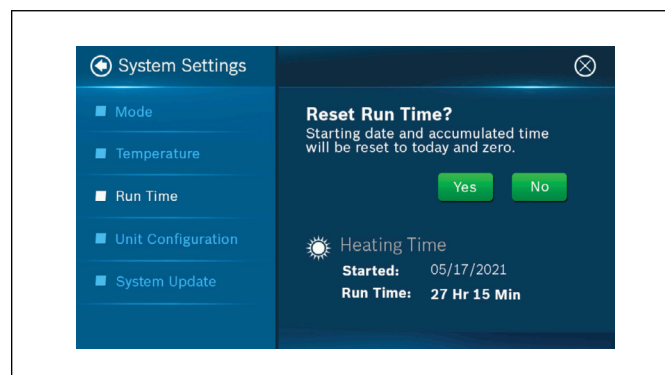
System Settings

Mode

Temperature

Run Time

Unit Configuration

System Update

Reset Run Time?

Starting date and accumulated time will be reset to today and zero.

Yes No

Heating Time

Started: 05/17/2021

Run Time: 27 Hr 15 Min